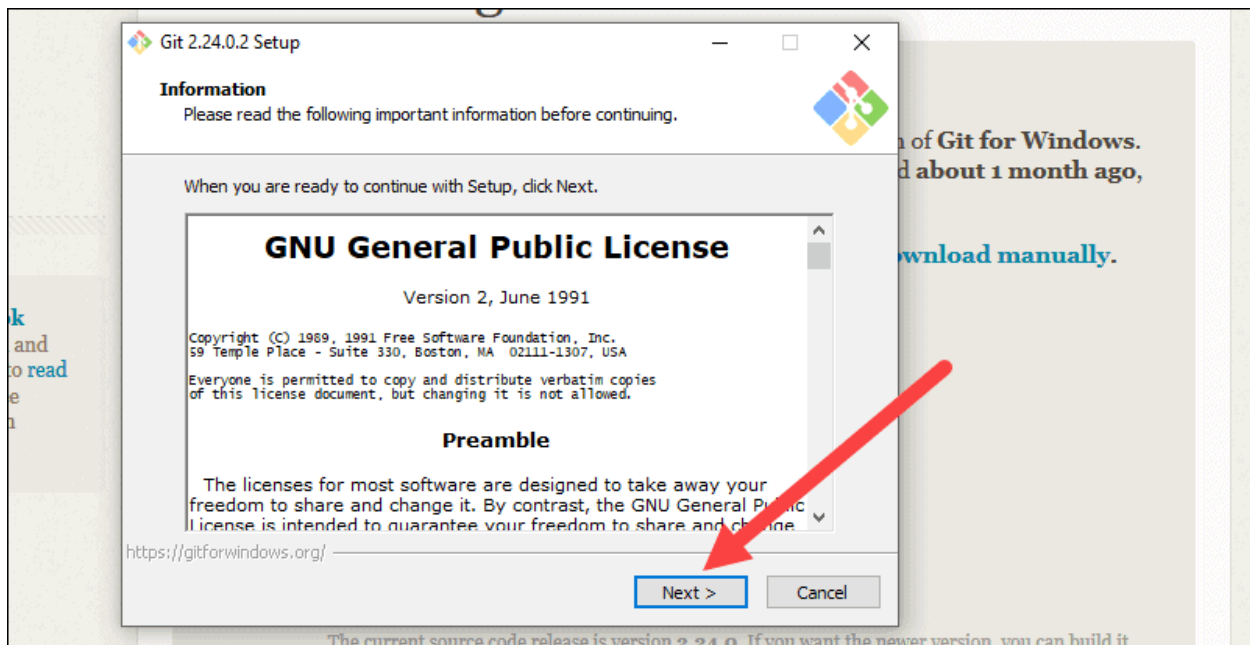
Git 2.24.0.2 Setup

Information
Please read the following important information before continuing.

When you are ready to continue with Setup, click Next.

GNU General Public License

Version 2, June 1991

Copyright (C) 1989, 1991 Free Software Foundation, Inc.
59 Temple Place - Suite 330, Boston, MA 02111-1307, USA

Everyone is permitted to copy and distribute verbatim copies of this license document, but changing it is not allowed.

Preamble

The licenses for most software are designed to take away your freedom to share and change it. By contrast, the GNU General Public License is intended to guarantee your freedom to share and change

https://gitforwindows.org/

Next >

Cancel

n of Git for Windows.
d about 1 month ago,

ownload manually.

ok
and
to read
e
n

The current source code release is version 2.24.0. If you want the newer version, you can build it